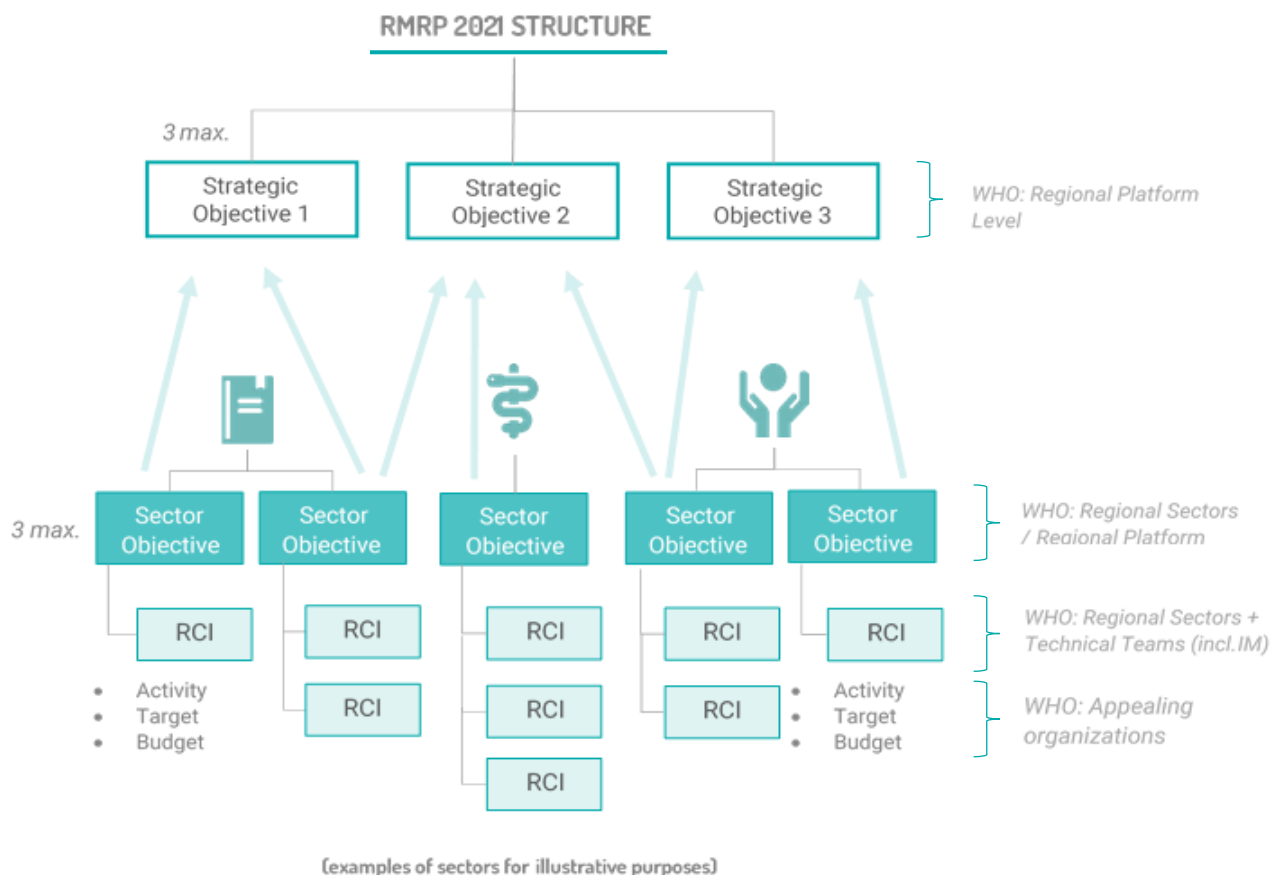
RMRP 2021 STRUCTURE

3 max.

Strategic Objective 1

Strategic Objective 2

Strategic Objective 3

WHO: Regional Platform Level

3 max.

Sector Objective

Sector Objective

Sector Objective

Sector Objective

Sector Objective

WHO: Regional Sectors / Regional Platform

RCI

RCI

RCI

RCI

RCI

WHO: Regional Sectors + Technical Teams (incl.IM)

RCI

RCI

RCI

- Activity
- Target
- Budget

- Activity
- Target
- Budget

WHO: Appealing organizations

RCI

(examples of sectors for illustrative purposes)